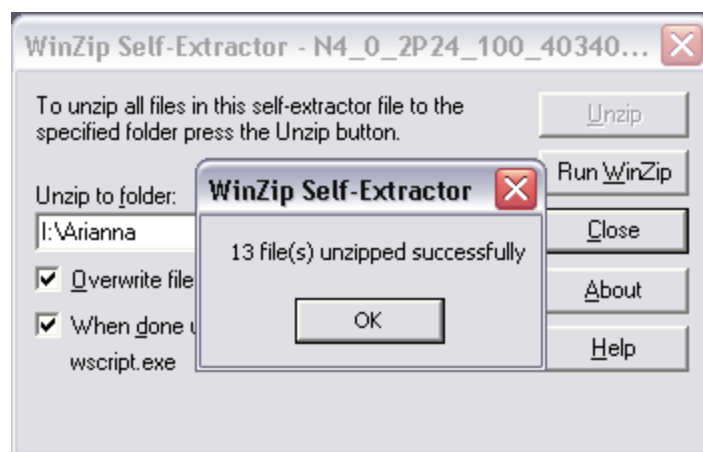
WinZip Self-Extractor - N4_0_2P24_100_40340...

To unzip all files in this self-extractor file to the specified folder press the Unzip button.

Unzip to folder:
I:\Arianna

Overwrite file

When done u

wscript.exe

Unzip
Run WinZip
Close
About
Help

WinZip Self-Extractor

13 file(s) unzipped successfully

OK